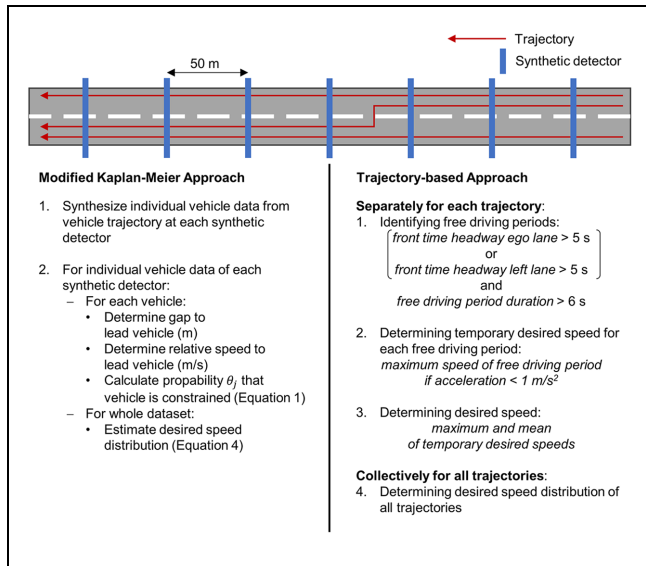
Trajectory
Synthetic detector
50 m

**Modified Kaplan-Meier Approach**

1. Synthesize individual vehicle data from vehicle trajectory at each synthetic detector

2. For individual vehicle data of each synthetic detector:
– For each vehicle:
• Determine gap to lead vehicle (m)
• Determine relative speed to lead vehicle (m/s)
• Calculate propability $\theta_j$ that vehicle is constrained (Equation 1)
– For whole dataset:
• Estimate desired speed distribution (Equation 4)

**Trajectory-based Approach**

**Separately for each trajectory**:
1. Identifying free driving periods:
*front time headway ego lane* > 5 s
or
*front time headway left lane* > 5 s
and
*free driving period duration* > 6 s

2. Determining temporary desired speed for each free driving period:
*maximum speed of free driving period if acceleration < 1 m/s²*

3. Determining desired speed:
*maximum and mean of temporary desired speeds*

**Collectively for all trajectories**:
4. Determining desired speed distribution of all trajectories